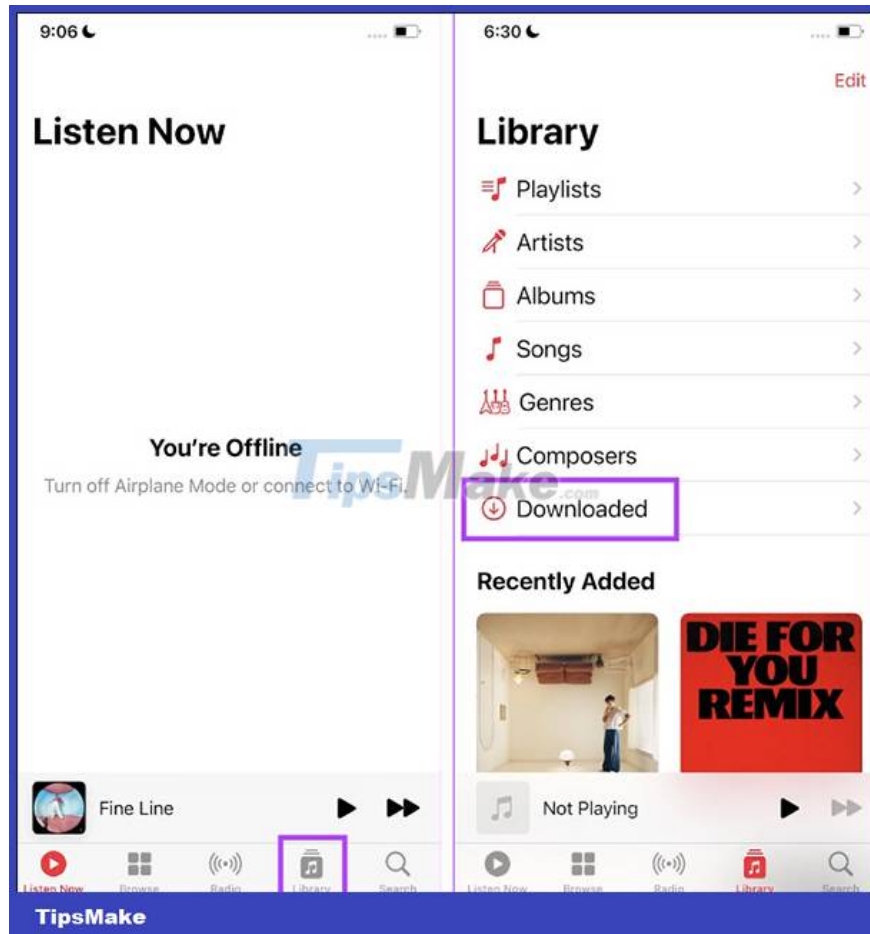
9:06

Listen Now

You're Offline

Turn off Airplane Mode or connect to Wi-Fi.

Fine Line

Listen Now Browse Radio Library Search

6:30

Edit

Library

Playlists

Artists

Albums

Songs

Genres

Composers

Downloaded

Recently Added

DIE FOR YOU REMIX

Not Playing

Listen Now Browse Radio Library Search

TipsMake.com

TipsMake